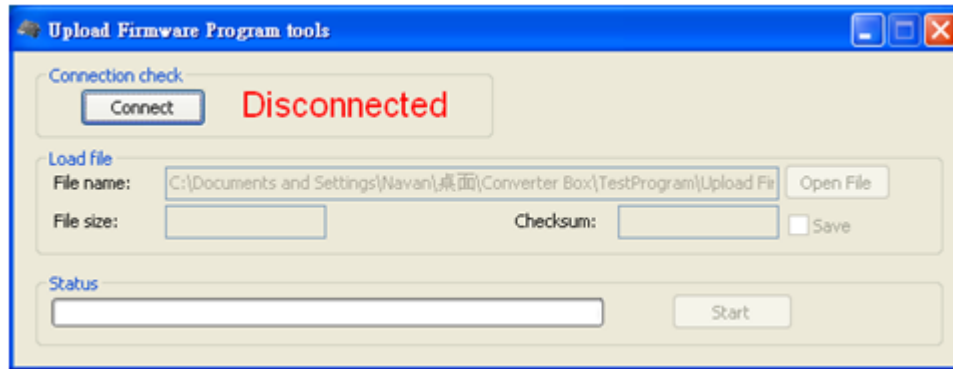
Upload Firmware Program tools

Connection check

Connect

Disconnected

Load file

File name: C:\Documents and Settings\Navan\桌面\Converter Box\TestProgram\Upload Fir

Open File

File size:

Checksum:

Save

Status

Start